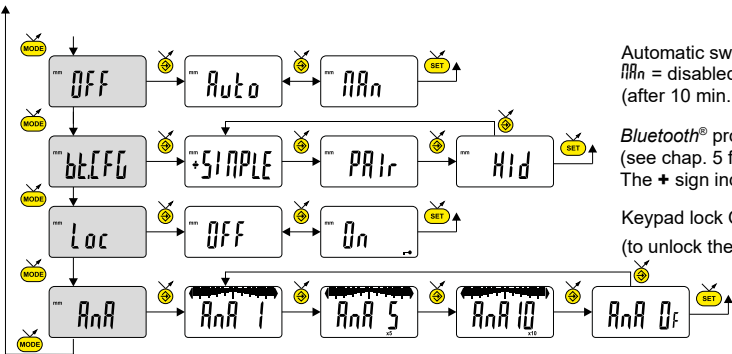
MODE

mm OFF

mm Auto

mm MAn

SET

Automatic sw
MAn = disabled
(after 10 min.

MODE

mm bt.CFG

mm +SIMPLE

mm PAIr

mm HId

SET

Bluetooth® pro
(see chap. 5 f
The + sign inc

MODE

mm Loc

mm OFF

mm On

SET

Keypad lock (
(to unlock the

MODE

mm AnA

AnA 1

AnA 5

x5

AnA 10

x10

AnA 0F

SET

MODE